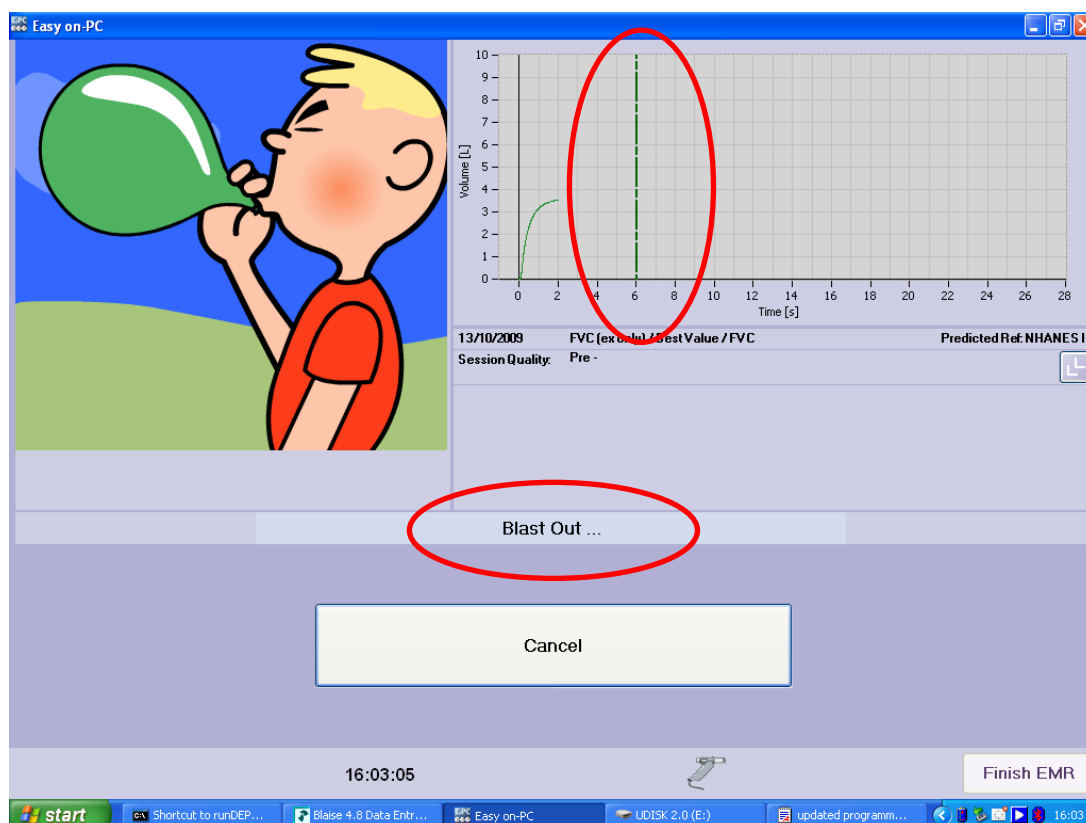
Easy on-PC

10
9
8
7
6
5
4
3
2
1
0
Volume [L]
0 2 4 6 8 10 12 14 16 18 20 22 24 26 28
Time [s]

13/10/2009 FVC (ex only) / Best Value / FVC Predicted Ref: NHANES I
Session Quality: Pre -

Blast Out ...

Cancel

16:03:05

Finish EMR

start Shortcut to runDEP... Blaise 4.8 Data Entr... Easy on-PC UDISK 2.0 (E:) updated programm... 16:03